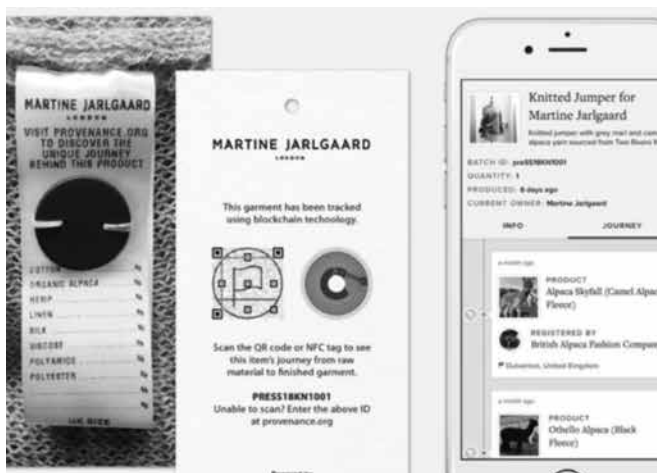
MARTINE JARLGAARD
LONDON
VISIT PROVENANCE.ORG TO DISCOVER THE UNIQUE JOURNEY BEHIND THIS PRODUCT

COTTON %
ORGANIC ALPACA %
HEMP %
LINEN %
SILK %
VISCOSE %
POLYAMIDE %
POLYESTER %

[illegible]

MARTINE JARLGAARD
LONDON

This garment has been tracked using blockchain technology.

Scan the QR code or NFC tag to see this item's journey from raw material to finished garment.

PRESS18KN1001
Unable to scan? Enter the above ID at provenance.org

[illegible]

Knitted Jumper for Martine Jarlgaard
Knitted jumper with grey marl and cam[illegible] alpaca yarn sourced from Two Rivers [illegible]

BATCH ID: press18KN1001
QUANTITY: 1
PRODUCED: 8 days ago
CURRENT OWNER: Martine Jarlgaard

INFO
JOURNEY

a month ago
PRODUCT
Alpaca Skyfall (Camel Alpaca Fleece)
REGISTERED BY
British Alpaca Fashion Compan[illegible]
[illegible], United Kingdom

a month ago
PRODUCT
Othello Alpaca (Black Fleece)